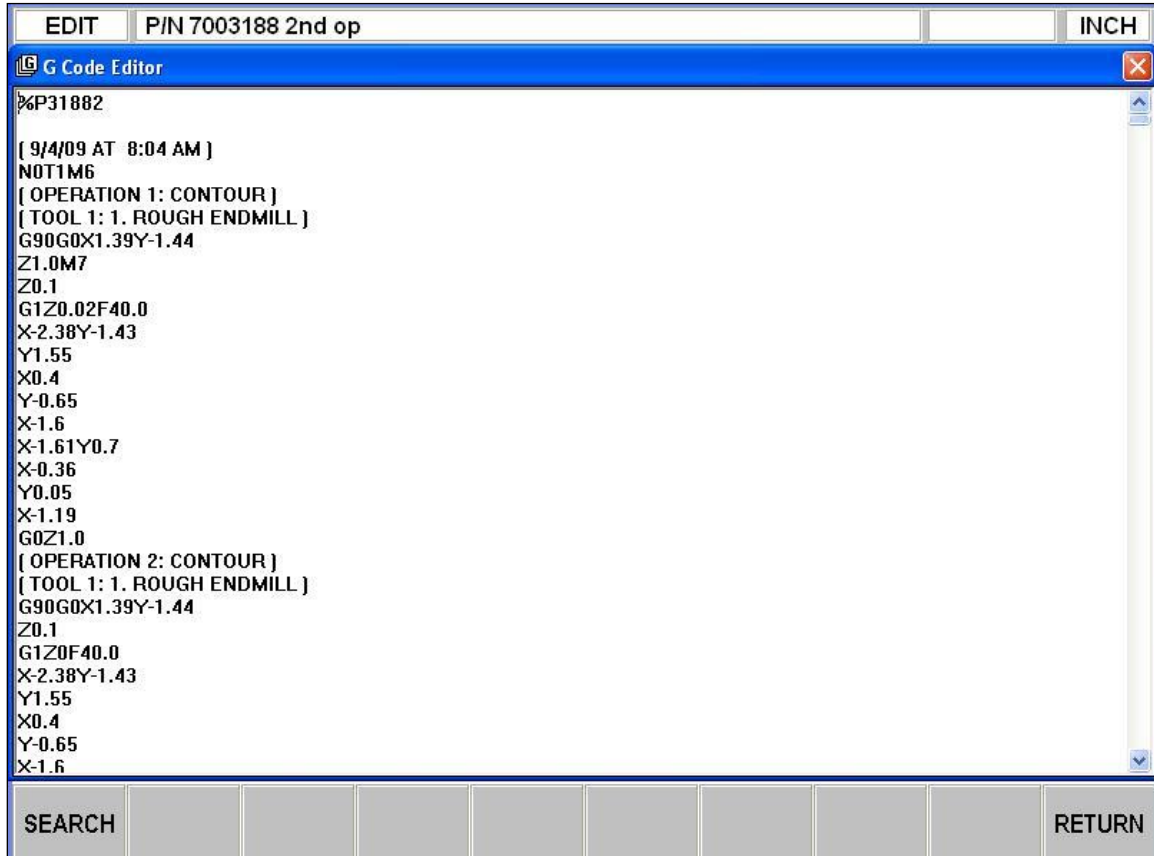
EDIT P/N 7003188 2nd op INCH

G Code Editor

%P31882

( 9/4/09 AT 8:04 AM )
N0T1M6
( OPERATION 1: CONTOUR )
( TOOL 1: 1. ROUGH ENDMILL )
G90G0X1.39Y-1.44
Z1.0M7
Z0.1
G1Z0.02F40.0
X-2.38Y-1.43
Y1.55
X0.4
Y-0.65
X-1.6
X-1.61Y0.7
X-0.36
Y0.05
X-1.19
G0Z1.0
( OPERATION 2: CONTOUR )
( TOOL 1: 1. ROUGH ENDMILL )
G90G0X1.39Y-1.44
Z0.1
G1Z0F40.0
X-2.38Y-1.43
Y1.55
X0.4
Y-0.65
X-1.6

SEARCH RETURN